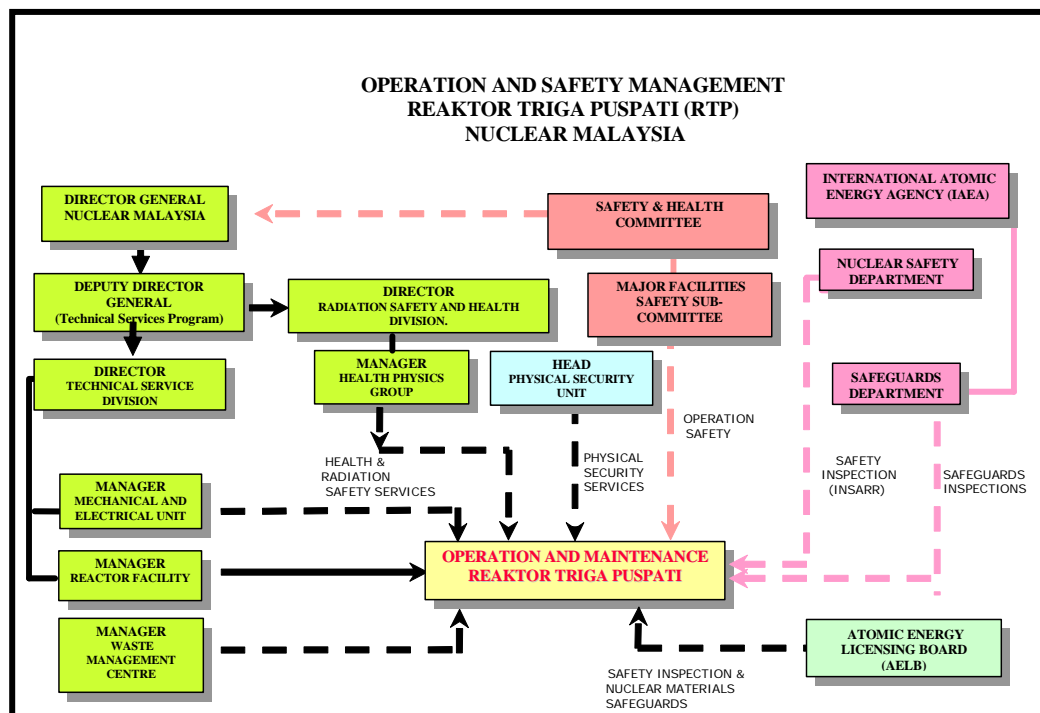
OPERATION AND SAFETY MANAGEMENT
REAKTOR TRIGA PUSPATI (RTP)
NUCLEAR MALAYSIA

DIRECTOR GENERAL
NUCLEAR MALAYSIA

DEPUTY DIRECTOR GENERAL
(Technical Services Program)

DIRECTOR
RADIATION SAFETY AND HEALTH DIVISION.

DIRECTOR
TECHNICAL SERVICE DIVISION

MANAGER
HEALTH PHYSICS GROUP

HEAD
PHYSICAL SECURITY UNIT

SAFETY & HEALTH COMMITTEE

MAJOR FACILITIES SAFETY SUB-COMMITTEE

INTERNATIONAL ATOMIC ENERGY AGENCY (IAEA)

NUCLEAR SAFETY DEPARTMENT

SAFEGUARDS DEPARTMENT

OPERATION SAFETY

HEALTH & RADIATION SAFETY SERVICES

PHYSICAL SECURITY SERVICES

SAFETY INSPECTION (INSARR)

SAFEGUARDS INSPECTIONS

MANAGER
MECHANICAL AND ELECTRICAL UNIT

MANAGER
REACTOR FACILITY

MANAGER
WASTE MANAGEMENT CENTRE

OPERATION AND MAINTENANCE
REAKTOR TRIGA PUSPATI

ATOMIC ENERGY LICENSING BOARD (AELB)

SAFETY INSPECTION & NUCLEAR MATERIALS SAFEGUARDS